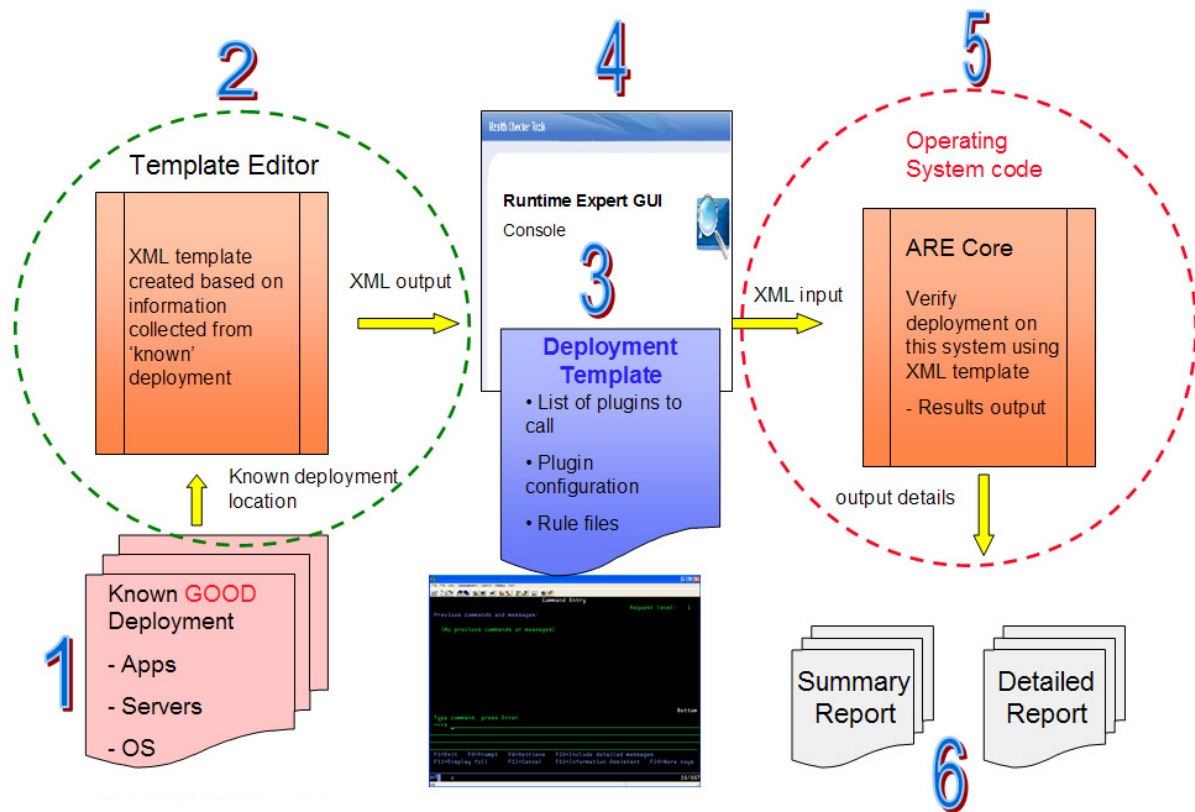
2

Template Editor

XML template created based on information collected from 'known' deployment

Known deployment location

1

Known GOOD Deployment

- Apps

- Servers

- OS

XML output

4

Health Checker Tools

Runtime Expert GUI

Console

3

Deployment Template

• List of plugins to call

• Plugin configuration

• Rule files

Command Entry

Request level: 1

Previous commands and messages:

(No previous commands or messages)

Bottom

Type command, press Enter.

===>

F3=Exit F4=Prompt F9=Retrieve F10=Include detailed messages
F11=Display full F12=Cancel F13=Information Assistant F24=More keys

XML input

5

Operating System code

ARE Core

Verify deployment on this system using XML template

- Results output

output details

Summary Report

Detailed Report

6